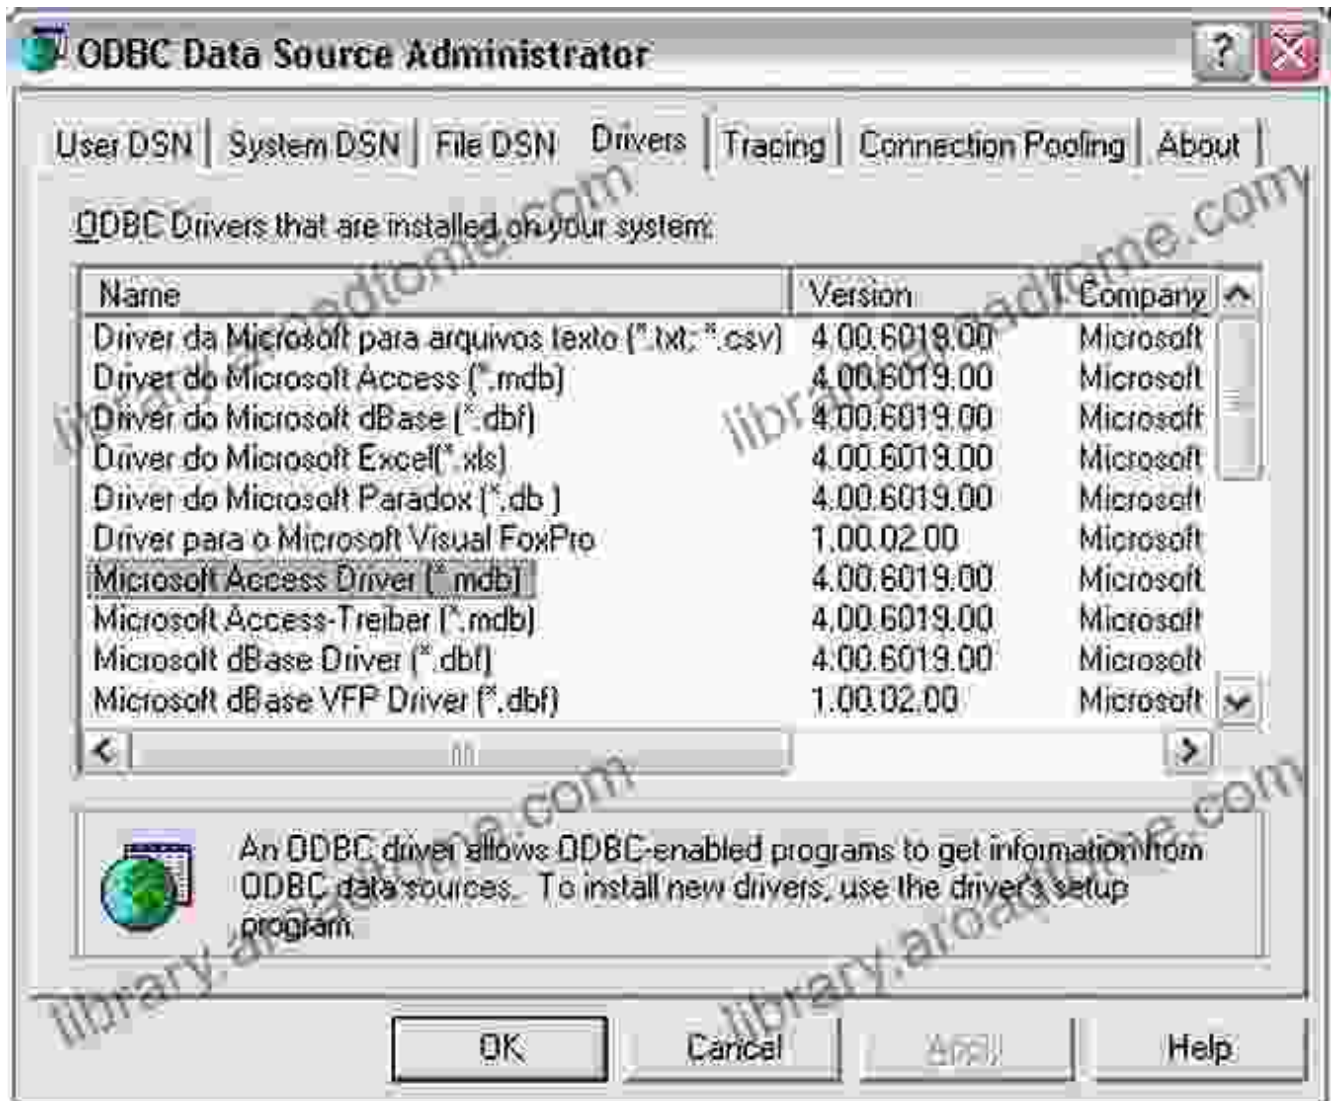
ODBC Data Source Administrator

User DSN | System DSN | File DSN | Drivers | Tracing | Connection Pooling | About

ODBC Drivers that are installed on your system:

| Name | Version | Company |
|---|---|---|
| Driver da Microsoft para arquivos texto (*.txt; *.csv) | 4.00.6019.00 | Microsoft |
| Driver do Microsoft Access (*.mdb) | 4.00.6019.00 | Microsoft |
| Driver do Microsoft dBase (*.dbf) | 4.00.6019.00 | Microsoft |
| Driver do Microsoft Excel(*.xls) | 4.00.6019.00 | Microsoft |
| Driver do Microsoft Paradox (*.db ) | 4.00.6019.00 | Microsoft |
| Driver para o Microsoft Visual FoxPro | 1.00.02.00 | Microsoft |
| Microsoft Access Driver (*.mdb) | 4.00.6019.00 | Microsoft |
| Microsoft Access-Treiber (*.mdb) | 4.00.6019.00 | Microsoft |
| Microsoft dBase Driver (*.dbf) | 4.00.6019.00 | Microsoft |
| Microsoft dBase VFP Driver (*.dbf) | 1.00.02.00 | Microsoft |

An ODBC driver allows ODBC-enabled programs to get information from ODBC data sources. To install new drivers, use the driver's setup program.

OK | Cancel | Apply | Help

library.aroadtome.com